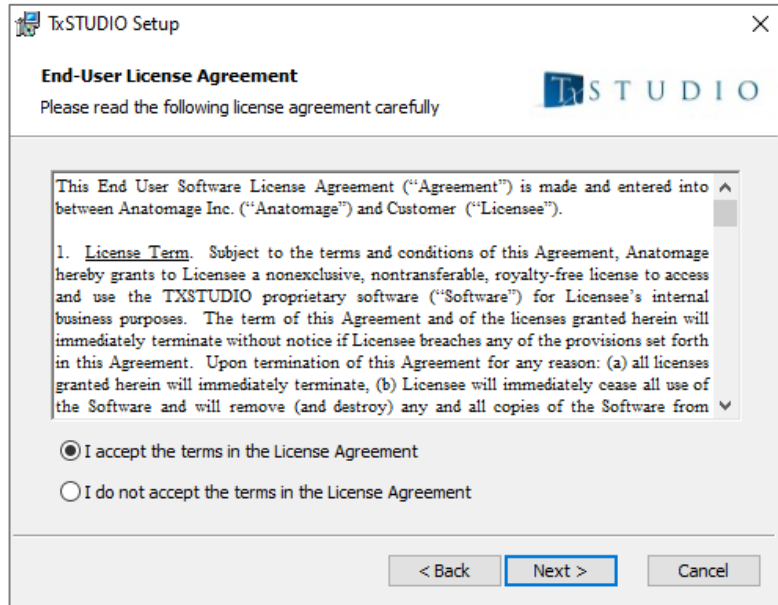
TxSTUDIO Setup

End-User License Agreement

Please read the following license agreement carefully

TxSTUDIO

This End User Software License Agreement ("Agreement") is made and entered into between Anatomage Inc. ("Anatomage") and Customer ("Licensee").

1. License Term. Subject to the terms and conditions of this Agreement, Anatomage hereby grants to Licensee a nonexclusive, nontransferable, royalty-free license to access and use the TXSTUDIO proprietary software ("Software") for Licensee's internal business purposes. The term of this Agreement and of the licenses granted herein will immediately terminate without notice if Licensee breaches any of the provisions set forth in this Agreement. Upon termination of this Agreement for any reason: (a) all licenses granted herein will immediately terminate, (b) Licensee will immediately cease all use of the Software and will remove (and destroy) any and all copies of the Software from

I accept the terms in the License Agreement

I do not accept the terms in the License Agreement

< Back

Next >

Cancel